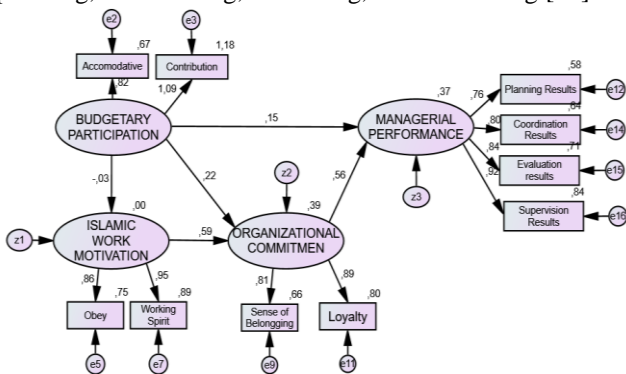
e2
e3
,67
1,18
Accomodative
Contribution
,82
1,09
BUDGETARY PARTICIPATION
,15
MANAGERIAL PERFORMANCE
,37
,76
,58
Planning Results
e12
,80
,64
Coordination Results
e14
,84
,71
Evaluation results
e15
,92
,84
Supervision Results
e16
z3
-,03
,22
z2
,56
,39
,00
z1
ISLAMIC WORK MOTIVATION
,59
ORGANIZATIONAL COMMITMEN
,86
,75
,95
,89
,81
,66
,89
,80
Obey
Working Spirit
Sense of Belongging
Loyalty
e5
e7
e9
e11